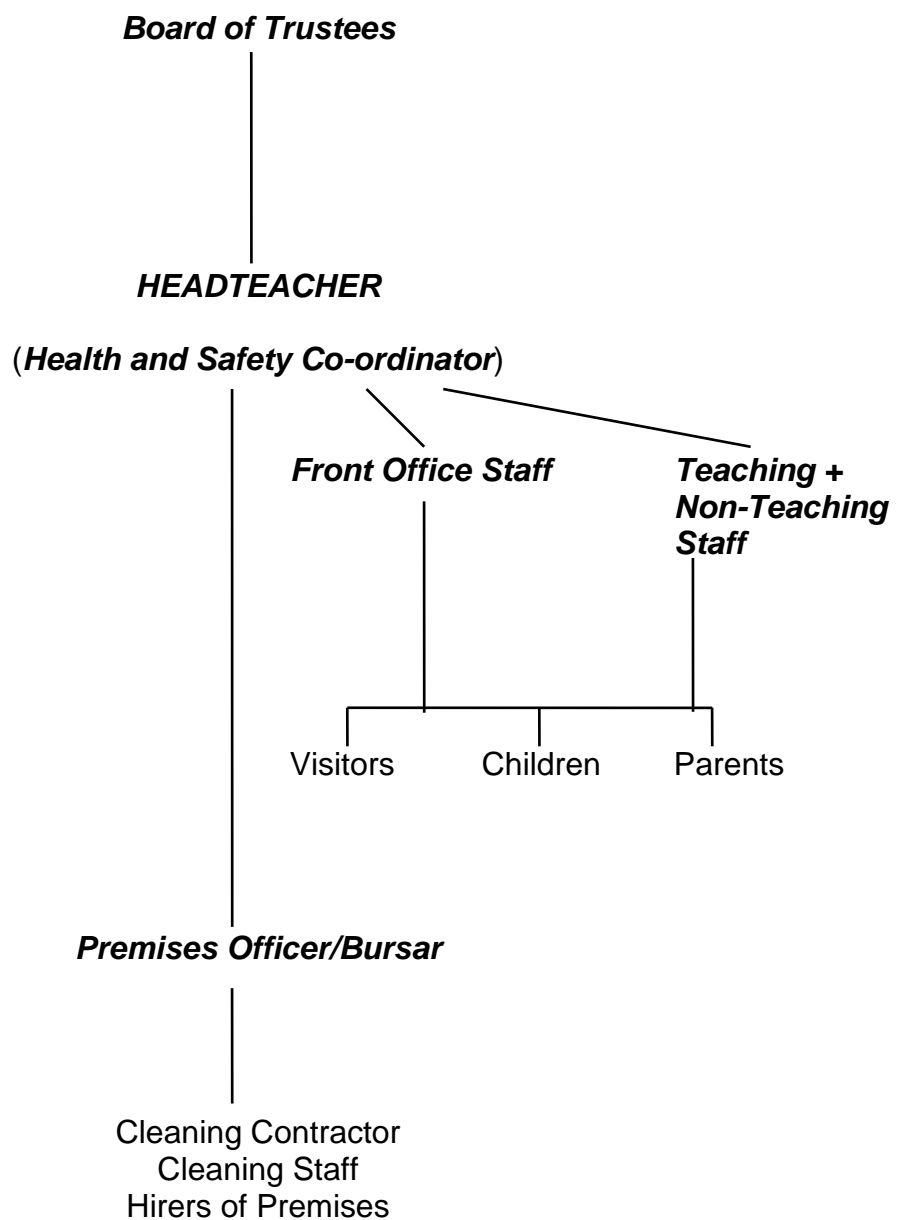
Board of Trustees

HEADTEACHER

(Health and Safety Co-ordinator)

Front Office Staff

Teaching + Non-Teaching Staff

Visitors

Children

Parents

Premises Officer/Bursar

Cleaning Contractor
Cleaning Staff
Hirers of Premises